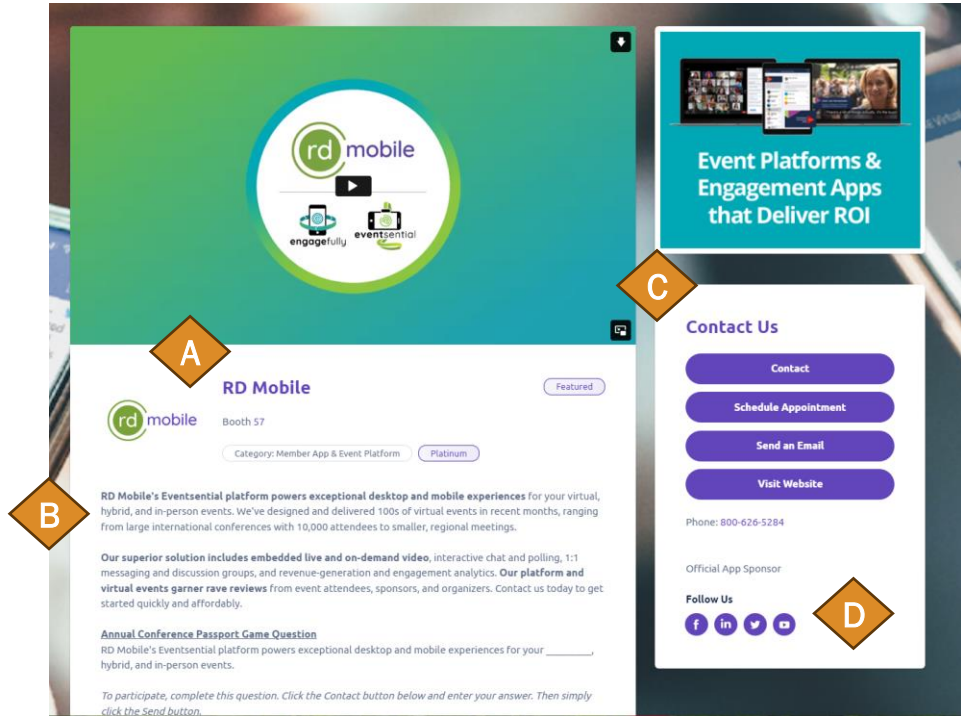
rd mobile

engagefully

eventsential

Event Platforms & Engagement Apps that Deliver ROI

C

A

RD Mobile

Featured

rd mobile

Booth 57

Category: Member App & Event Platform

Platinum

B

**RD Mobile's Eventsential platform powers exceptional desktop and mobile experiences** for your virtual, hybrid, and in-person events. We've designed and delivered 100s of virtual events in recent months, ranging from large international conferences with 10,000 attendees to smaller, regional meetings.

**Our superior solution includes embedded live and on-demand video**, interactive chat and polling, 1:1 messaging and discussion groups, and revenue-generation and engagement analytics. **Our platform and virtual events garner rave reviews** from event attendees, sponsors, and organizers. Contact us today to get started quickly and affordably.

Annual Conference Passport Game Question

RD Mobile's Eventsential platform powers exceptional desktop and mobile experiences for your ________, hybrid, and in-person events.

*To participate, complete this question. Click the Contact button below and enter your answer. Then simply click the Send button.*

Contact Us

Contact

Schedule Appointment

Send an Email

Visit Website

Phone: 800-626-5284

Official App Sponsor

Follow Us

D